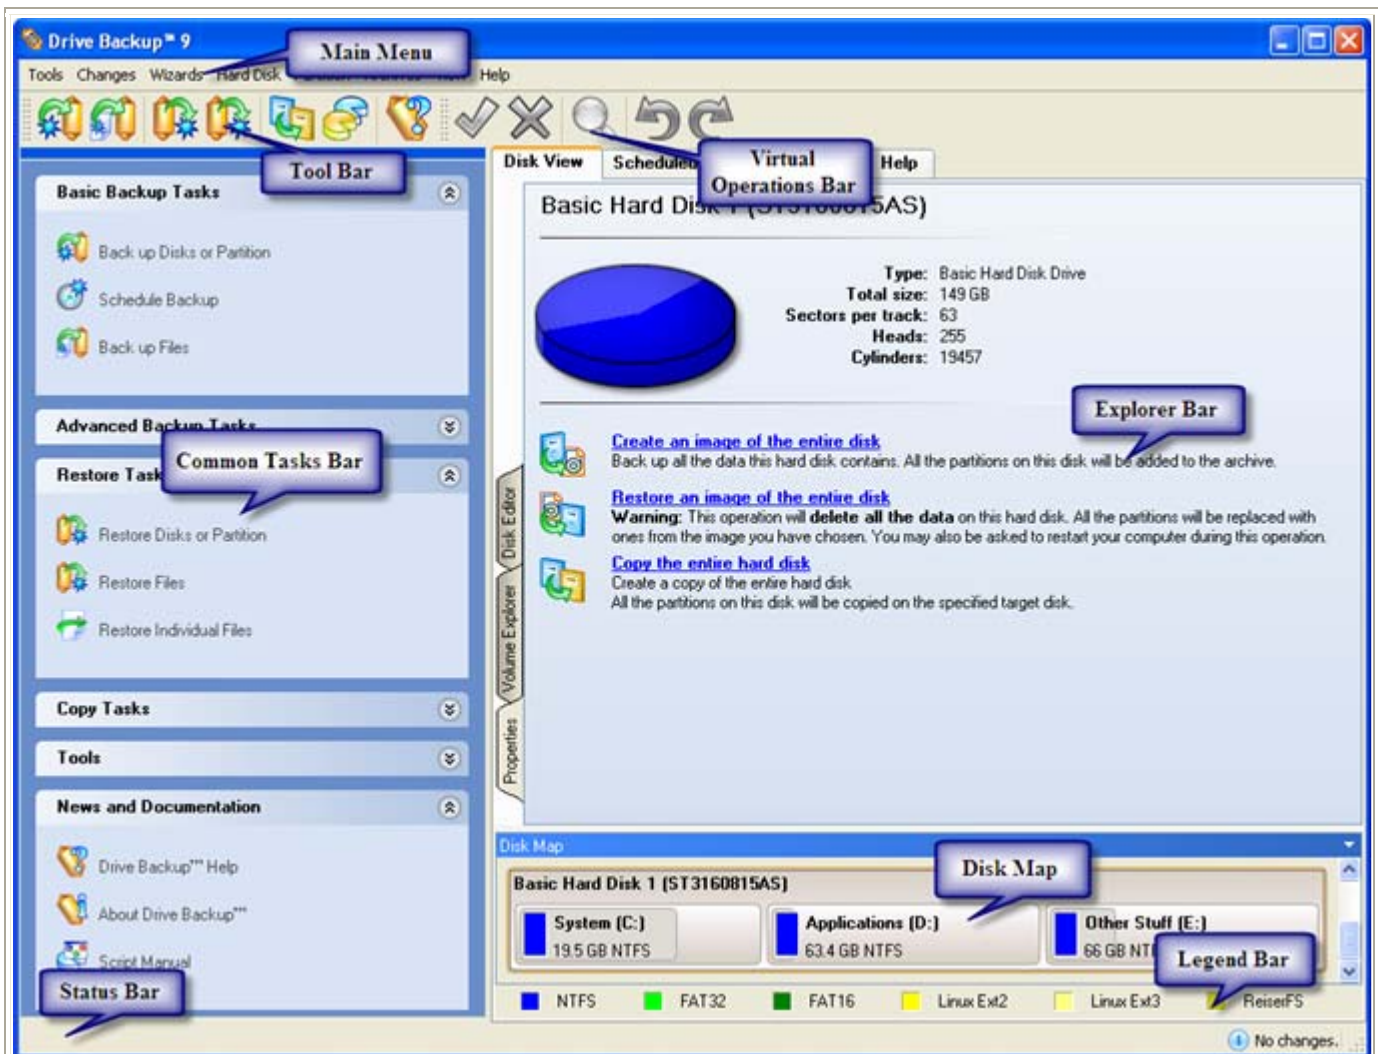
Drive Backup™ 9

Main Menu

Tools Changes Wizards Hard Disk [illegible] Help

Tool Bar

Virtual Operations Bar

Disk View Scheduled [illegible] Help

Basic Backup Tasks

Back up Disks or Partition

Schedule Backup

Back up Files

Advanced Backup Tasks

Common Tasks Bar

Restore Tasks

Restore Disks or Partition

Restore Files

Restore Individual Files

Copy Tasks

Tools

News and Documentation

Drive Backup™ Help

About Drive Backup™

Script Manual

Status Bar

Basic Hard Disk 1 ([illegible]5AS)

Type: Basic Hard Disk Drive
Total size: 149 GB
Sectors per track: 63
Heads: 255
Cylinders: 19457

Explorer Bar

Create an image of the entire disk
Back up all the data this hard disk contains. All the partitions on this disk will be added to the archive.

Restore an image of the entire disk
Warning: This operation will delete all the data on this hard disk. All the partitions will be replaced with ones from the image you have chosen. You may also be asked to restart your computer during this operation.

Copy the entire hard disk
Create a copy of the entire hard disk
All the partitions on this disk will be copied on the specified target disk.

Disk Editor

Volume Explorer

Properties

Disk Map

Disk Map

Basic Hard Disk 1 (ST3160815AS)

System (C:)
19.5 GB NTFS

Applications (D:)
63.4 GB NTFS

Other Stuff (E:)
66 GB NT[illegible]

Legend Bar

NTFS FAT32 FAT16 Linux Ext2 Linux Ext3 ReiserFS

No changes.